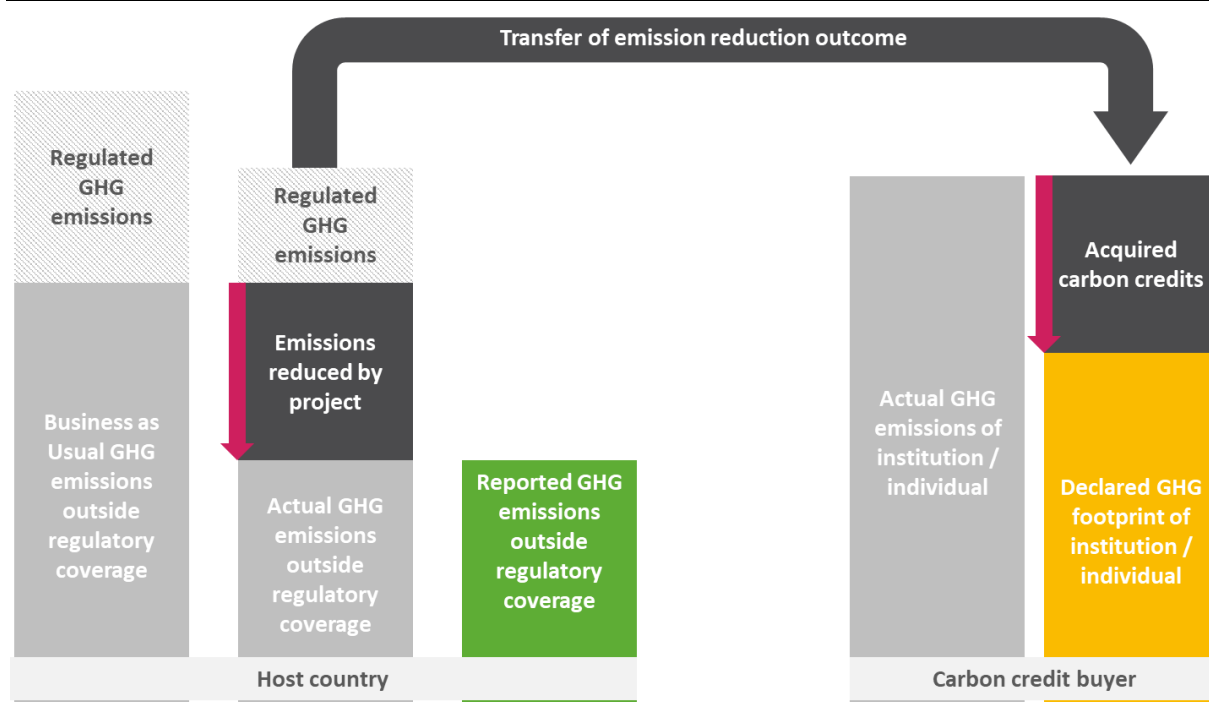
Transfer of emission reduction outcome

Regulated GHG emissions

Business as Usual GHG emissions outside regulatory coverage

Regulated GHG emissions

Emissions reduced by project

Actual GHG emissions outside regulatory coverage

Reported GHG emissions outside regulatory coverage

Host country

Actual GHG emissions of institution / individual

Acquired carbon credits

Declared GHG footprint of institution / individual

Carbon credit buyer